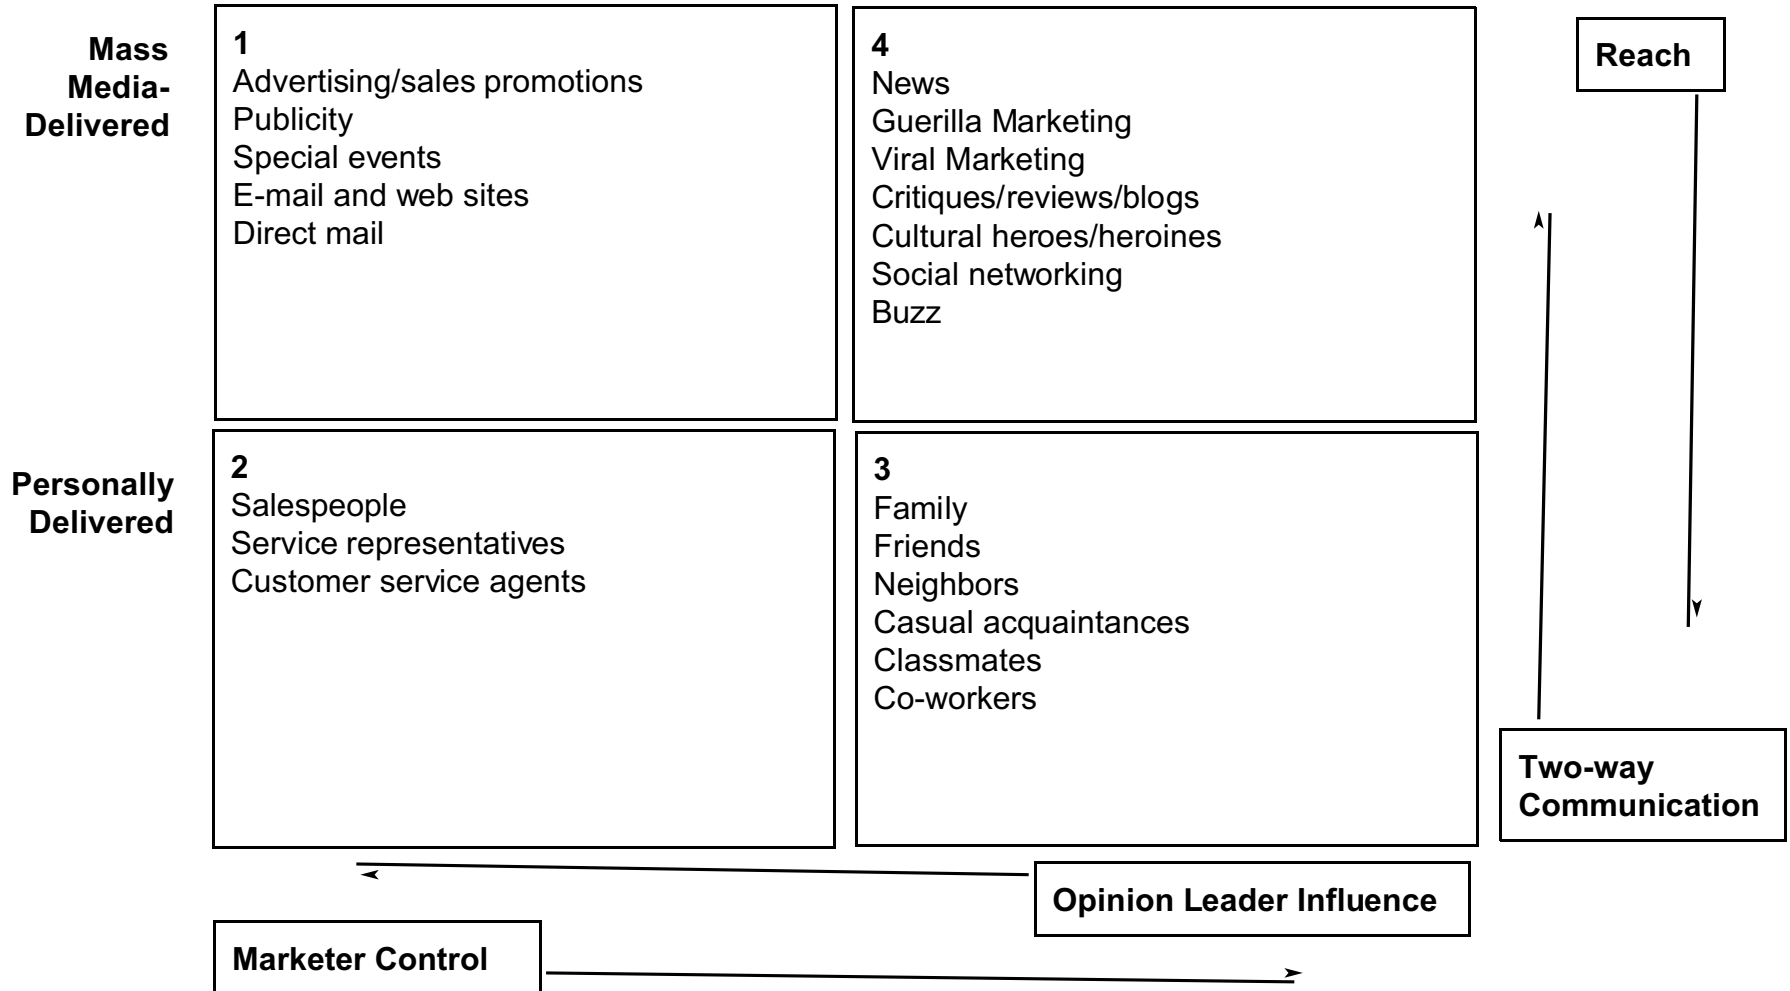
Mass Media-Delivered

1
Advertising/sales promotions
Publicity
Special events
E-mail and web sites
Direct mail

4
News
Guerilla Marketing
Viral Marketing
Critiques/reviews/blogs
Cultural heroes/heroines
Social networking
Buzz

Reach

Personally Delivered

2
Salespeople
Service representatives
Customer service agents

3
Family
Friends
Neighbors
Casual acquaintances
Classmates
Co-workers

Two-way Communication

Opinion Leader Influence

Marketer Control